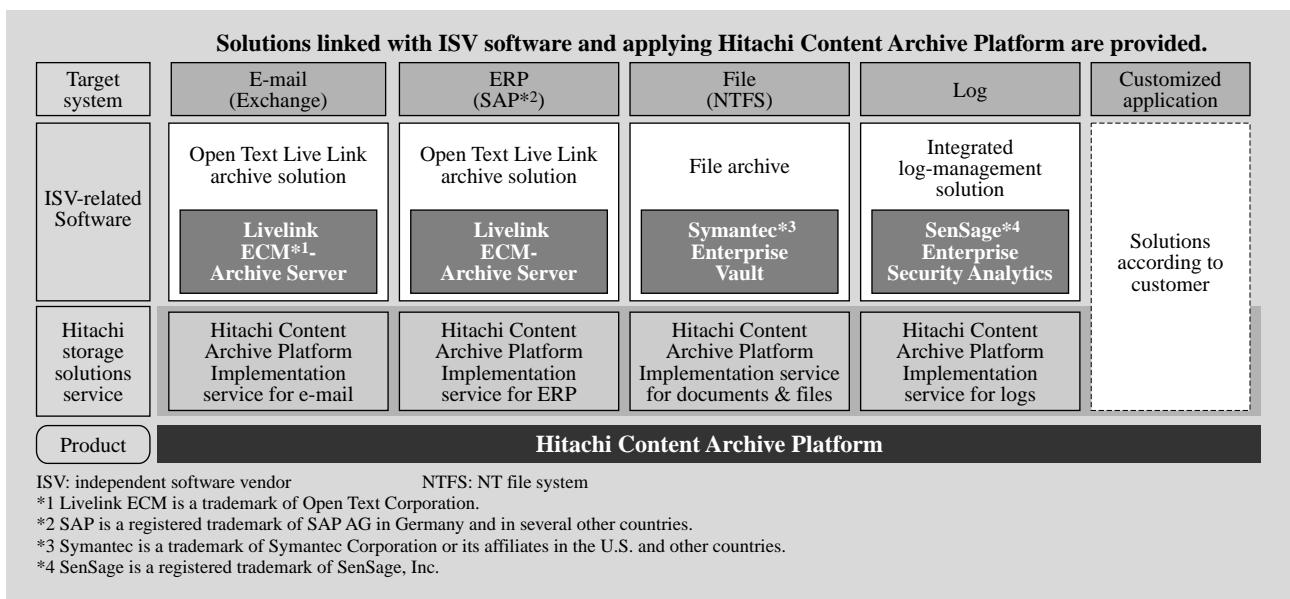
Solutions linked with ISV software and applying Hitachi Content Archive Platform are provided.

| Target system | E-mail (Exchange) | ERP (SAP*2) | File (NTFS) | Log | Customized application |
|---|---|---|---|---|---|
| ISV-related Software | Open Text Live Link archive solution<br>Livelink ECM*1- Archive Server | Open Text Live Link archive solution<br>Livelink ECM- Archive Server | File archive<br>Symantec*3 Enterprise Vault | Integrated log-management solution<br>SenSage*4 Enterprise Security Analytics | Solutions according to customer |
| Hitachi storage solutions service | Hitachi Content Archive Platform Implementation service for e-mail | Hitachi Content Archive Platform Implementation service for ERP | Hitachi Content Archive Platform Implementation service for documents & files | Hitachi Content Archive Platform Implementation service for logs | |
| Product | Hitachi Content Archive Platform | | | | |

ISV: independent software vendor NTFS: NT file system
*1 Livelink ECM is a trademark of Open Text Corporation.
*2 SAP is a registered trademark of SAP AG in Germany and in several other countries.
*3 Symantec is a trademark of Symantec Corporation or its affiliates in the U.S. and other countries.
*4 SenSage is a registered trademark of SenSage, Inc.